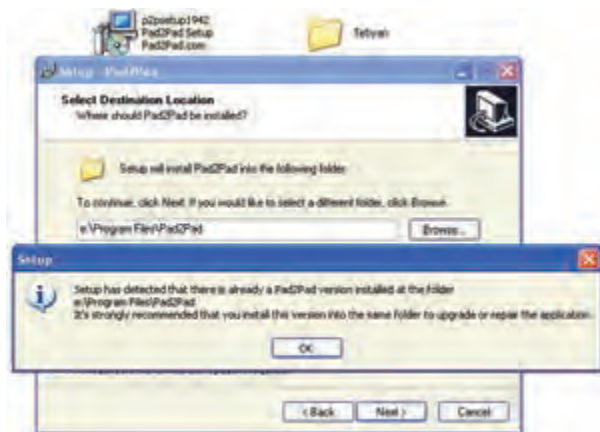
p2psetup1942
Pad2Pad Setup
Pad2Pad.com

Tebyan

Setup - Pad2Pad

Select Destination Location
Where should Pad2Pad be installed?

Setup will install Pad2Pad into the following folder.

To continue, click Next. If you would like to select a different folder, click Browse.

e:\Program Files\Pad2Pad

Browse...

Setup

Setup has detected that there is already a Pad2Pad version installed at the folder
e:\Program Files\Pad2Pad
It's strongly recommended that you install this version into the same folder to upgrade or repair the application.

OK

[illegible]

< Back

Next >

Cancel